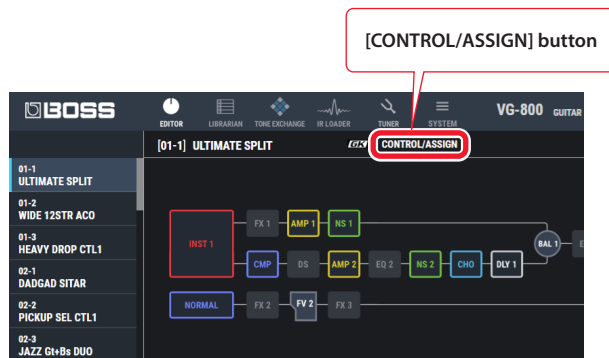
[CONTROL/ASSIGN] button

BOSS

EDITOR LIBRARIAN TONE EXCHANGE IR LOADER TUNER SYSTEM

VG-800 GUITAR

[01-1] ULTIMATE SPLIT

GK

CONTROL/ASSIGN

01-1
ULTIMATE SPLIT

01-2
WIDE 12STR ACO

01-3
HEAVY DROP CTL1

02-1
DADGAD SITAR

02-2
PICKUP SEL CTL1

02-3
JAZZ Gt+Bs DUO

INST 1

FX 1

AMP 1

NS 1

CMP

DS

AMP 2

EQ 2

NS 2

CHO

DLY 1

BAL 1

NORMAL

FX 2

FV 2

FX 3